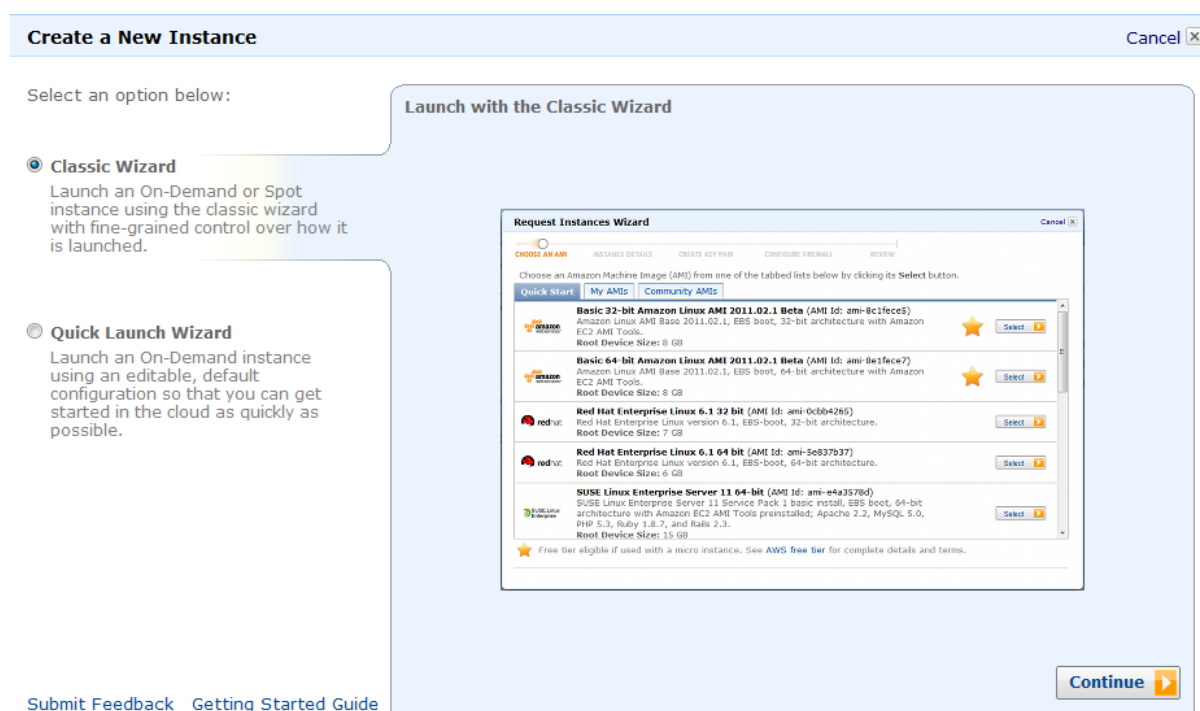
Create a New Instance

Cancel

Select an option below:

Classic Wizard
Launch an On-Demand or Spot instance using the classic wizard with fine-grained control over how it is launched.

Quick Launch Wizard
Launch an On-Demand instance using an editable, default configuration so that you can get started in the cloud as quickly as possible.

Launch with the Classic Wizard

Request Instances Wizard

Cancel

CHOOSE AN AMI INSTANCE DETAILS CREATE KEY PAIR CONFIGURE FIREWALL REVIEW

Choose an Amazon Machine Image (AMI) from one of the tabbed lists below by clicking its Select button.

Quick Start My AMIs Community AMIs

amazon webservices
Basic 32-bit Amazon Linux AMI 2011.02.1 Beta (AMI Id: ami-8c1fece5)
Amazon Linux AMI Base 2011.02.1, EBS boot, 32-bit architecture with Amazon EC2 AMI Tools.
Root Device Size: 8 GB
Select

amazon webservices
Basic 64-bit Amazon Linux AMI 2011.02.1 Beta (AMI Id: ami-8e1fece7)
Amazon Linux AMI Base 2011.02.1, EBS boot, 64-bit architecture with Amazon EC2 AMI Tools.
Root Device Size: 8 GB
Select

redhat
Red Hat Enterprise Linux 6.1 32 bit (AMI Id: ami-0cbb4265)
Red Hat Enterprise Linux version 6.1, EBS-boot, 32-bit architecture.
Root Device Size: 7 GB
Select

redhat
Red Hat Enterprise Linux 6.1 64 bit (AMI Id: ami-5e837b37)
Red Hat Enterprise Linux version 6.1, EBS-boot, 64-bit architecture.
Root Device Size: 6 GB
Select

SUSE Linux Enterprise
SUSE Linux Enterprise Server 11 64-bit (AMI Id: ami-e4a3578d)
SUSE Linux Enterprise Server 11 Service Pack 1 basic install, EBS boot, 64-bit architecture with Amazon EC2 AMI Tools preinstalled; Apache 2.2, MySQL 5.0, PHP 5.3, Ruby 1.8.7, and Rails 2.3.
Root Device Size: 15 GB
Select

Free tier eligible if used with a micro instance. See AWS free tier for complete details and terms.

Continue

Submit Feedback Getting Started Guide